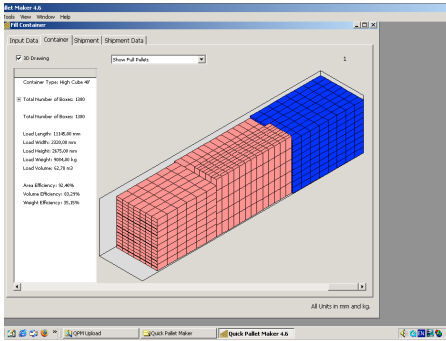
llet Maker 4.6
Tools View Window Help
Fill Container
Input Data Container Shipment Shipment Data
3D Drawing
Show Full Pallets
1
Container Type: High Cube 40'
Total Number of Boxes: 1080
Total Number of Boxes: 1080
Load Length: 11145.00 mm
Load Width: 2320.00 mm
Load Height: 2475.00 mm
Load Weight: 9084.00 kg
Load Volume: 62.78 m3
Area Efficiency: 92.40%
Volume Efficiency: 83.29%
Weight Efficiency: 35.35%
All Units in mm and kg.
QPM Upload
Quick Pallet Maker
Quick Pallet Maker 4.6